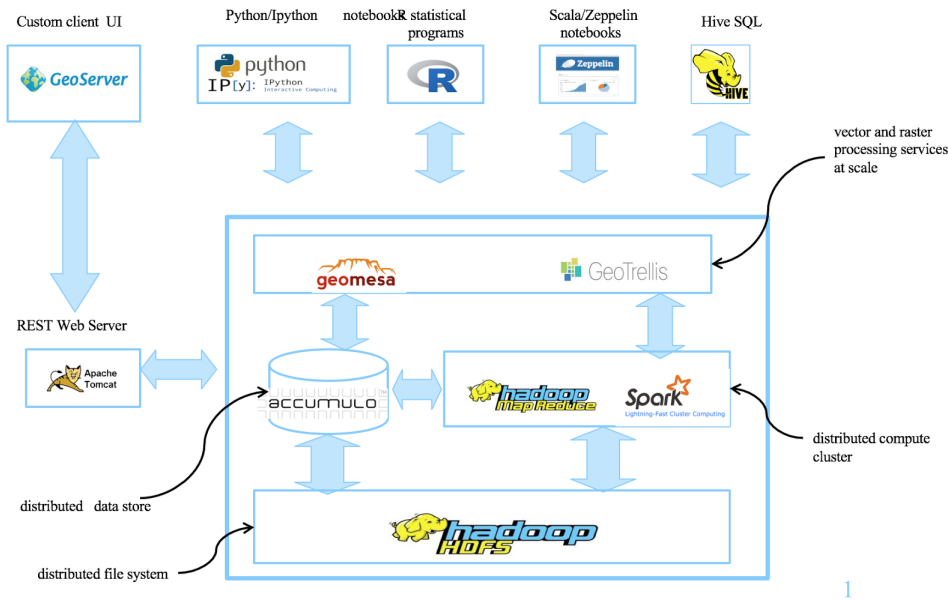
Custom client UI

GeoServer

Python/Ipython notebooks

python

IP[y]: IPython Interactive Computing

R statistical programs

R

Scala/Zeppelin notebooks

Zeppelin

Hive SQL

HIVE

vector and raster processing services at scale

geomesa

GeoTrellis

REST Web Server

Apache Tomcat

accumulo

hadoop MapReduce

Spark Lightning-Fast Cluster Computing

distributed compute cluster

distributed data store

hadoop HDFS

distributed file system

1